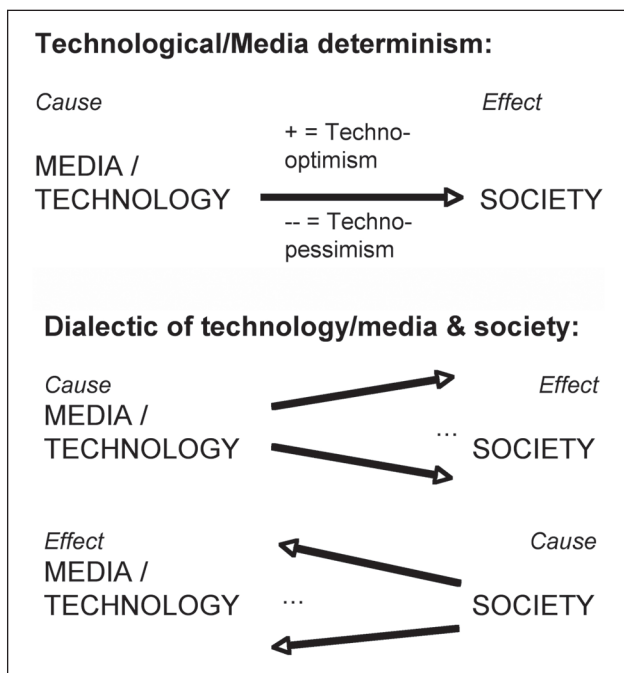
Technological/Media determinism:

Cause

Effect

MEDIA / TECHNOLOGY

+ = Techno-optimism

-- = Techno-pessimism

SOCIETY

Dialectic of technology/media & society:

Cause

MEDIA / TECHNOLOGY

Effect

...

SOCIETY

Effect

MEDIA / TECHNOLOGY

Cause

...

SOCIETY